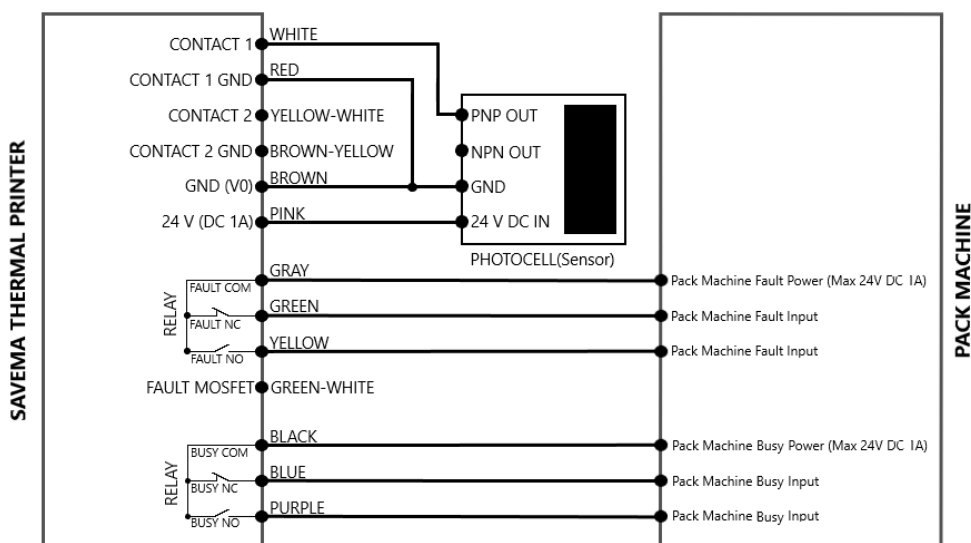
SAVEMA THERMAL PRINTER

CONTACT 1
CONTACT 1 GND
CONTACT 2
CONTACT 2 GND
GND (V0)
24 V (DC 1A)

WHITE
RED
YELLOW-WHITE
BROWN-YELLOW
BROWN
PINK

PNP OUT
NPN OUT
GND
24 V DC IN
PHOTOCELL(Sensor)

RELAY
FAULT COM
FAULT NC
FAULT NO
GRAY
GREEN
YELLOW

FAULT MOSFET
GREEN-WHITE

RELAY
BUSY COM
BUSY NC
BUSY NO
BLACK
BLUE
PURPLE

Pack Machine Fault Power (Max 24V DC 1A)
Pack Machine Fault Input
Pack Machine Fault Input
Pack Machine Busy Power (Max 24V DC 1A)
Pack Machine Busy Input
Pack Machine Busy Input

PACK MACHINE